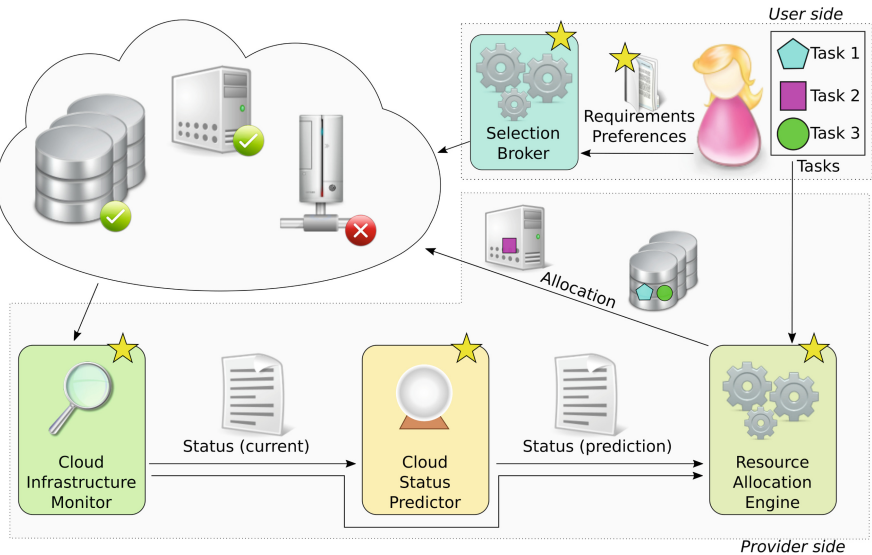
User side

Selection Broker

Requirements Preferences

Task 1

Task 2

Task 3

Tasks

Allocation

Cloud Infrastructure Monitor

Status (current)

Cloud Status Predictor

Status (prediction)

Resource Allocation Engine

Provider side